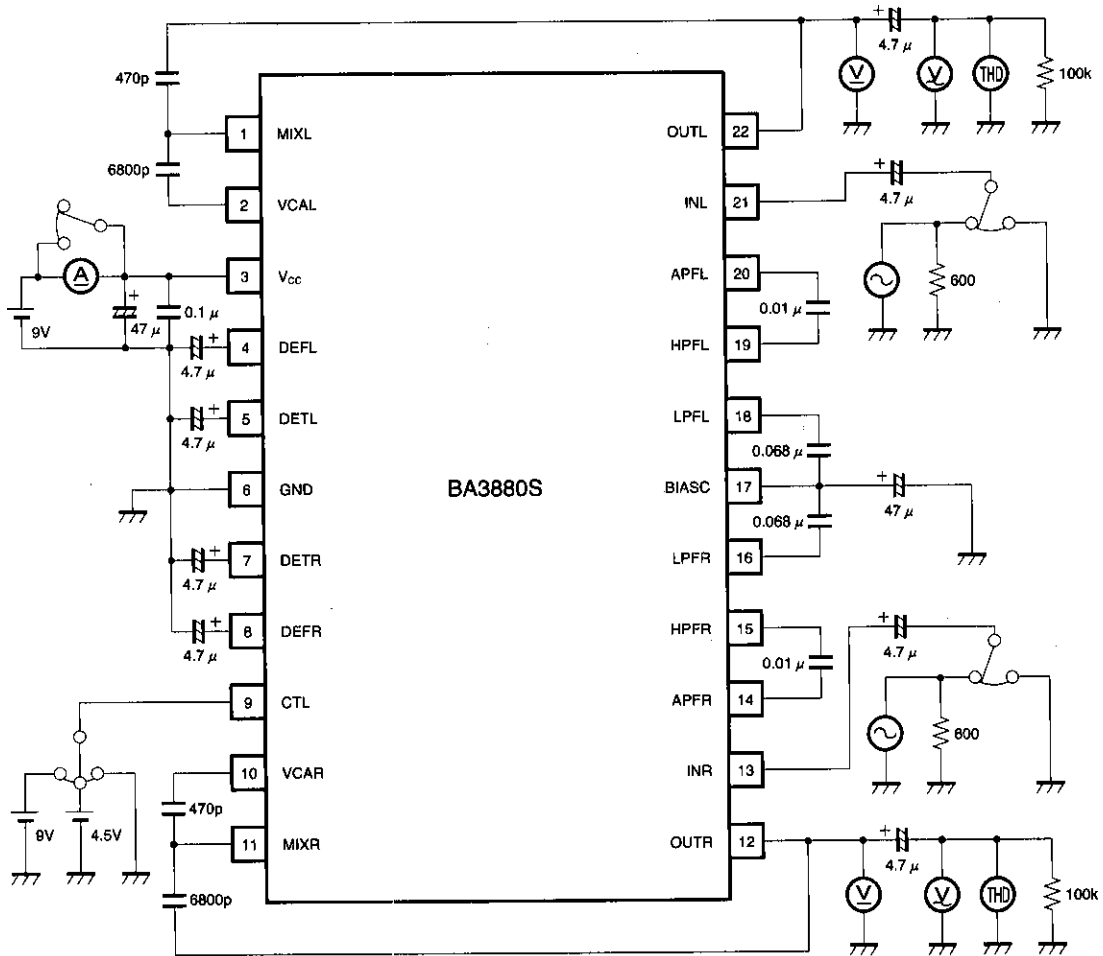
470p
1 MIXL
6800p
2 VCAL
A
3 $V_{CC}$
+
0.1 $\mu$
9V
47 $\mu$
+
4 DEFL
4.7 $\mu$
+
5 DETL
4.7 $\mu$
6 GND
BA3880S
+
7 DETR
4.7 $\mu$
+
8 DEFR
4.7 $\mu$
9 CTL
10 VCAR
470p
9V
4.5V
11 MIXR
6800p
+
4.7 $\mu$
V
V
THD
100k
OUTL 22
+
4.7 $\mu$
INL 21
APFL 20
600
0.01 $\mu$
HPFL 19
LPFL 18
0.068 $\mu$
BIASC 17
+
47 $\mu$
0.068 $\mu$
LPFR 16
HPFR 15
+
4.7 $\mu$
0.01 $\mu$
APFR 14
600
INR 13
OUTR 12
+
4.7 $\mu$
V
V
THD
100k